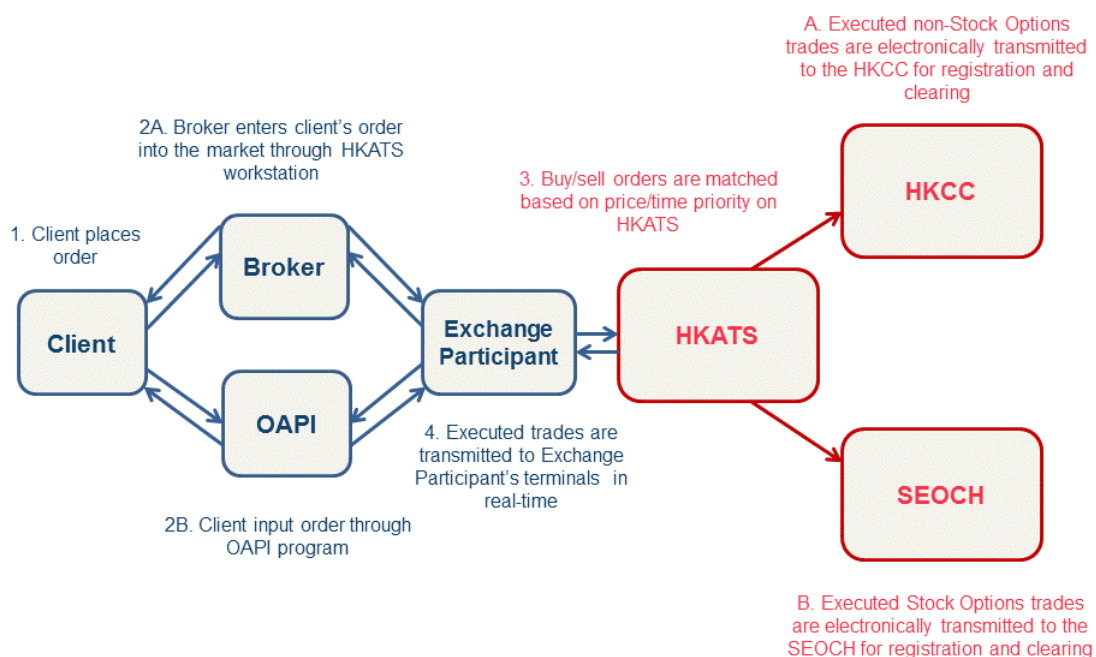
A. Executed non-Stock Options trades are electronically transmitted to the HKCC for registration and clearing

2A. Broker enters client's order into the market through HKATS workstation

3. Buy/sell orders are matched based on price/time priority on HKATS

HKCC

1. Client places order

Broker

Client

Exchange Participant

HKATS

OAPI

4. Executed trades are transmitted to Exchange Participant's terminals in real-time

SEOCH

2B. Client input order through OAPI program

B. Executed Stock Options trades are electronically transmitted to the SEOCH for registration and clearing